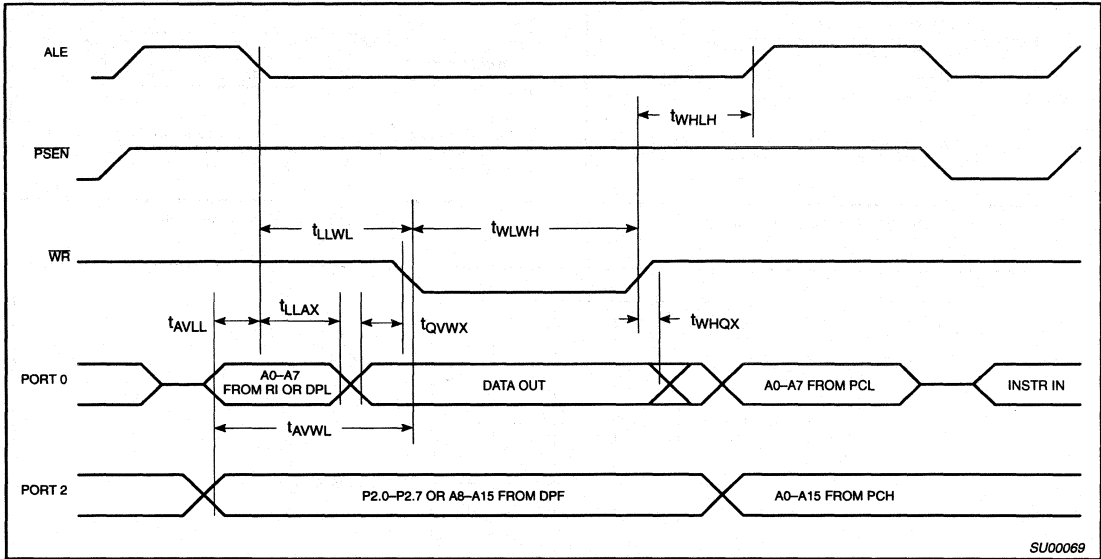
ALE

$t_{WHLH}$

$\overline{PSEN}$

$t_{LLWL}$

$t_{WLWH}$

$\overline{WR}$

$t_{AVLL}$

$t_{LLAX}$

$t_{QVWX}$

$t_{WHQX}$

PORT 0

A0–A7 FROM RI OR DPL

DATA OUT

A0–A7 FROM PCL

INSTR IN

$t_{AVWL}$

PORT 2

P2.0–P2.7 OR A8–A15 FROM DPF

A0–A15 FROM PCH

SU00069